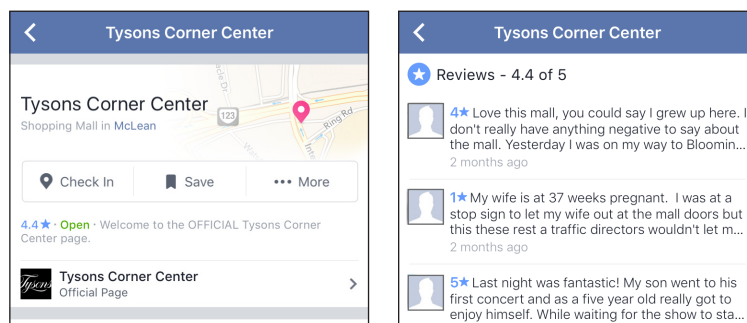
Tysons Corner Center

Tysons Corner Center
Shopping Mall in McLean

123
Ring Rd

Check In
Save
More

4.4★ · Open · Welcome to the OFFICIAL Tysons Corner Center page.

Tysons
Tysons Corner Center
Official Page

Tysons Corner Center

Reviews - 4.4 of 5

4★ Love this mall, you could say I grew up here. I don't really have anything negative to say about the mall. Yesterday I was on my way to Bloomin...
2 months ago

1★ My wife is at 37 weeks pregnant. I was at a stop sign to let my wife out at the mall doors but this these rest a traffic directors wouldn't let m...
2 months ago

5★ Last night was fantastic! My son went to his first concert and as a five year old really got to enjoy himself. While waiting for the show to sta...